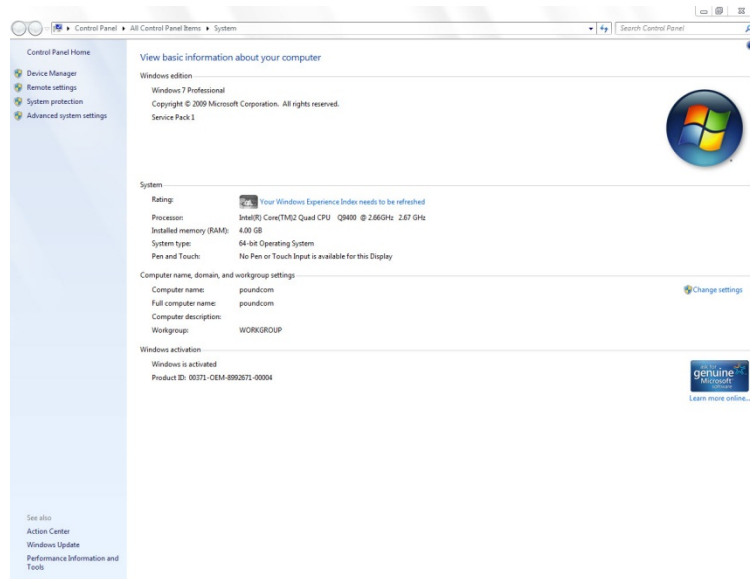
Control Panel ▸ All Control Panel Items ▸ System

Search Control Panel

Control Panel Home

Device Manager
Remote settings
System protection
Advanced system settings

View basic information about your computer

Windows edition

Windows 7 Professional
Copyright © 2009 Microsoft Corporation. All rights reserved.
Service Pack 1

System

Rating: Your Windows Experience Index needs to be refreshed
Processor: Intel(R) Core(TM)2 Quad CPU Q8400 @ 2.66GHz 2.67 GHz
Installed memory (RAM): 4.00 GB
System type: 64-bit Operating System
Pen and Touch: No Pen or Touch Input is available for this Display

Computer name, domain, and workgroup settings

Computer name: poundcom
Full computer name: poundcom
Computer description:
Workgroup: WORKGROUP

Change settings

Windows activation

Windows is activated
Product ID: 00371-OEM-8992671-00004

ask for genuine Microsoft software

Learn more online...

See also
Action Center
Windows Update
Performance Information and Tools